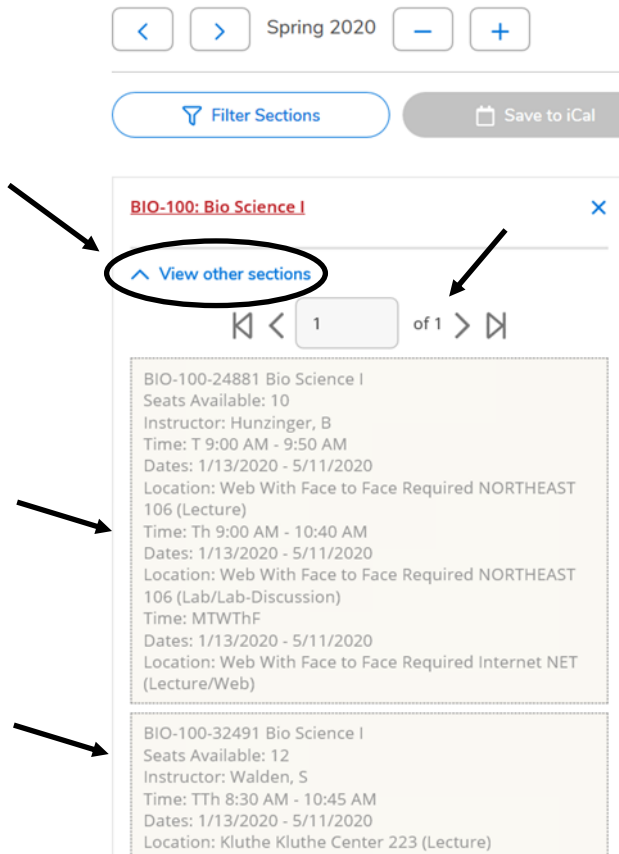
Spring 2020

Filter Sections

Save to iCal

BIO-100: Bio Science I

View other sections

1

of 1

BIO-100-24881 Bio Science I
Seats Available: 10
Instructor: Hunzinger, B
Time: T 9:00 AM - 9:50 AM
Dates: 1/13/2020 - 5/11/2020
Location: Web With Face to Face Required NORTHEAST 106 (Lecture)
Time: Th 9:00 AM - 10:40 AM
Dates: 1/13/2020 - 5/11/2020
Location: Web With Face to Face Required NORTHEAST 106 (Lab/Lab-Discussion)
Time: MTWThF
Dates: 1/13/2020 - 5/11/2020
Location: Web With Face to Face Required Internet NET (Lecture/Web)

BIO-100-32491 Bio Science I
Seats Available: 12
Instructor: Walden, S
Time: TTh 8:30 AM - 10:45 AM
Dates: 1/13/2020 - 5/11/2020
Location: Kluthe Kluthe Center 223 (Lecture)